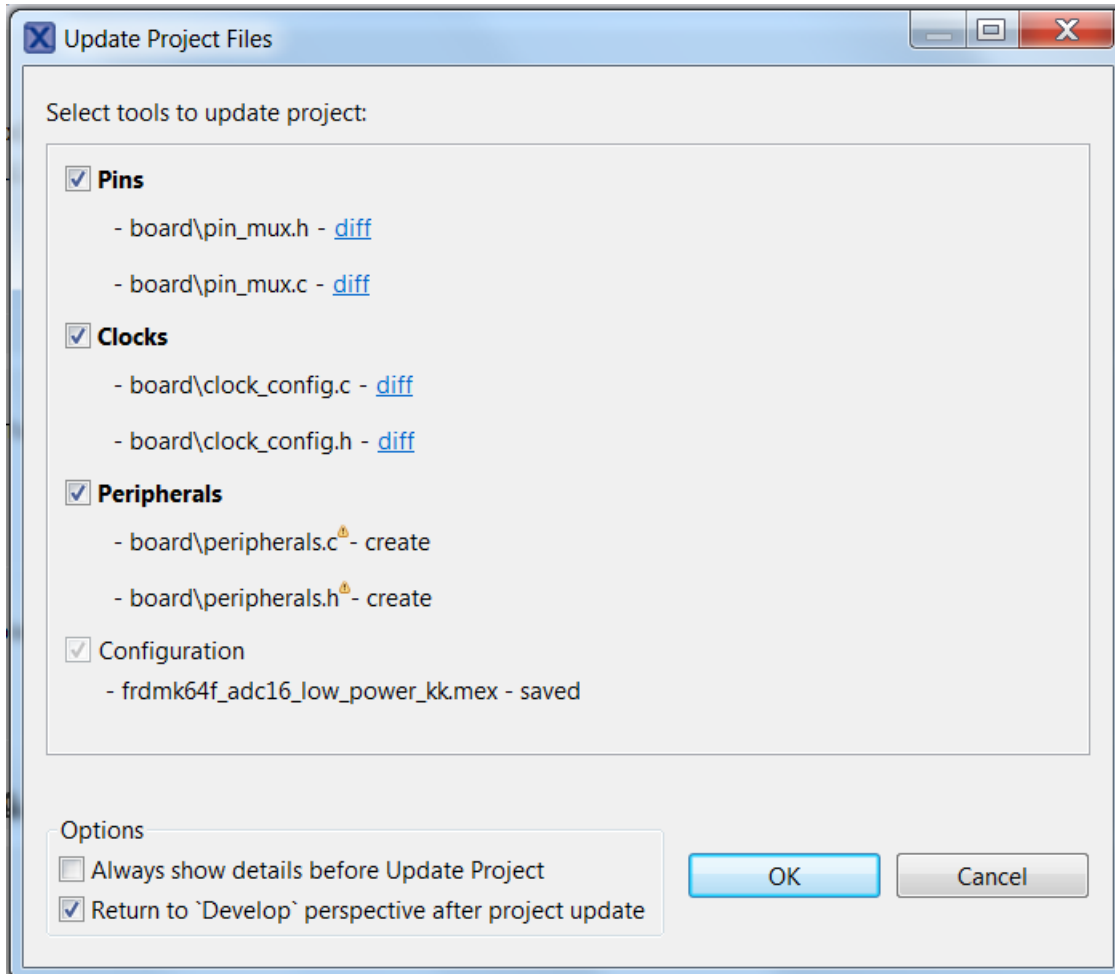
Update Project Files

Select tools to update project:

Pins

- board\pin_mux.h - diff

- board\pin_mux.c - diff

Clocks

- board\clock_config.c - diff

- board\clock_config.h - diff

Peripherals

- board\peripherals.c - create

- board\peripherals.h - create

Configuration

- frdmk64f_adc16_low_power_kk.mex - saved

Options

Always show details before Update Project

Return to `Develop` perspective after project update

OK

Cancel